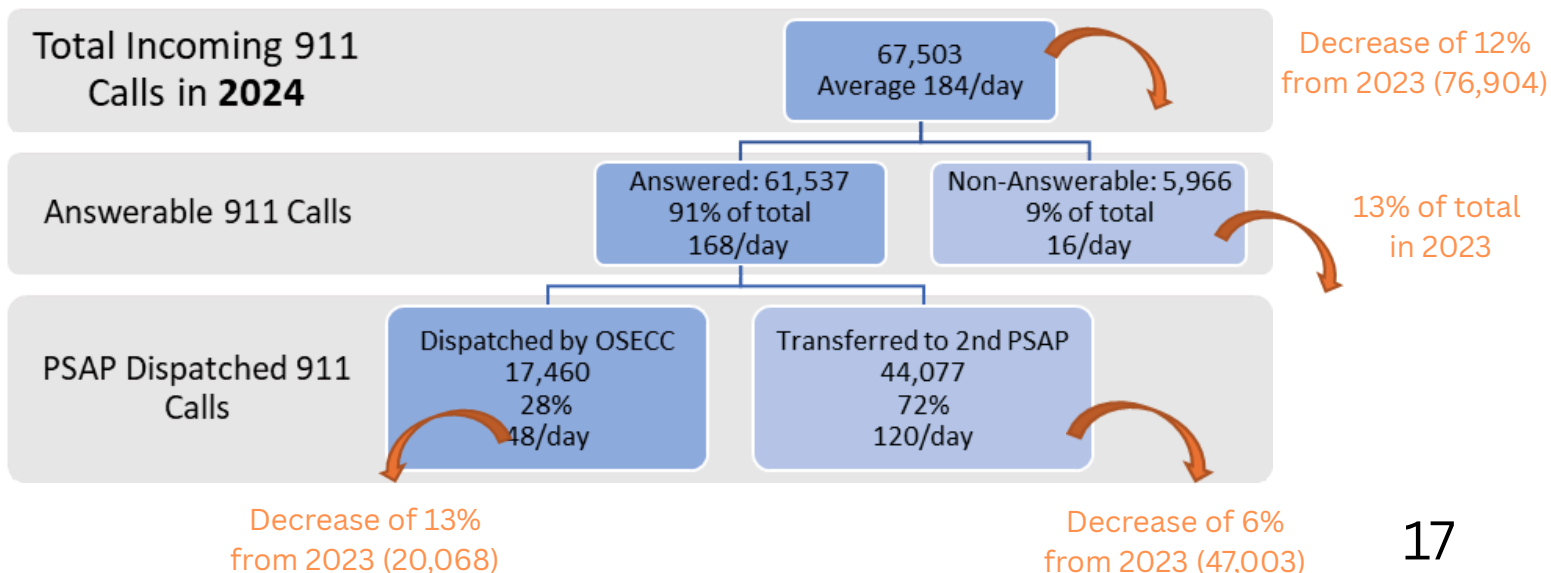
Total Incoming 911 Calls in **2024**

67,503
Average 184/day

Decrease of 12% from 2023 (76,904)

Answerable 911 Calls

Answered: 61,537
91% of total
168/day

Non-Answerable: 5,966
9% of total
16/day

13% of total in 2023

PSAP Dispatched 911 Calls

Dispatched by OSECC
17,460
28%
48/day

Transferred to 2nd PSAP
44,077
72%
120/day

Decrease of 13% from 2023 (20,068)

Decrease of 6% from 2023 (47,003)

17